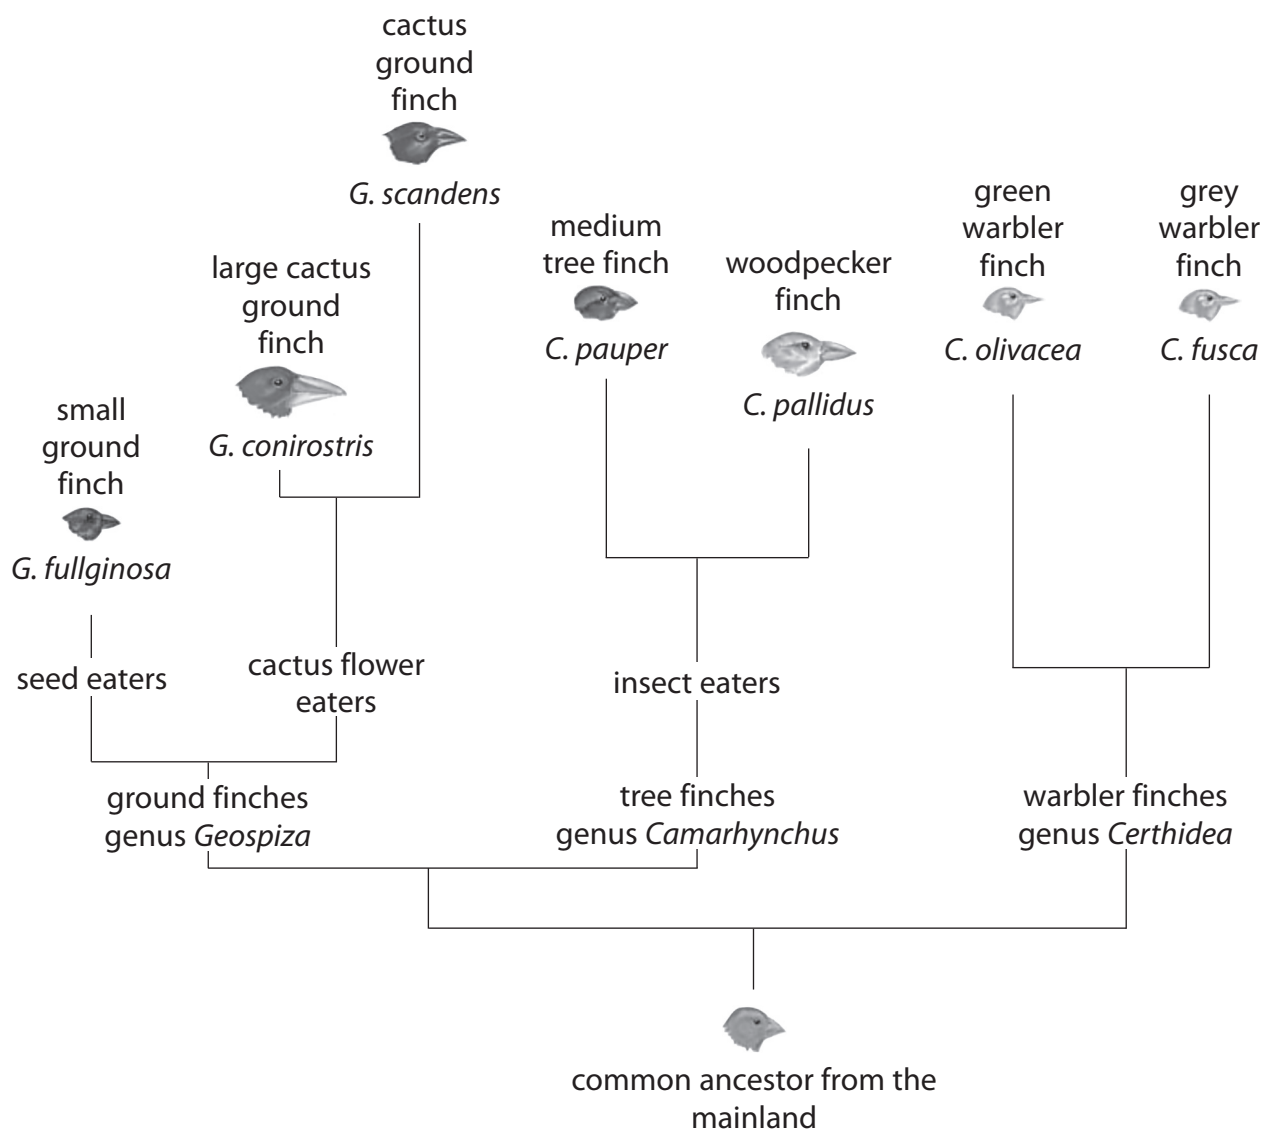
cactus ground finch
*G. scandens*

large cactus ground finch
*G. conirostris*

small ground finch
*G. fullginosa*

medium tree finch
*C. pauper*

woodpecker finch
*C. pallidus*

green warbler finch
*C. olivacea*

grey warbler finch
*C. fusca*

seed eaters

cactus flower eaters

insect eaters

ground finches genus *Geospiza*

tree finches genus *Camarhynchus*

warbler finches genus *Certhidea*

common ancestor from the mainland